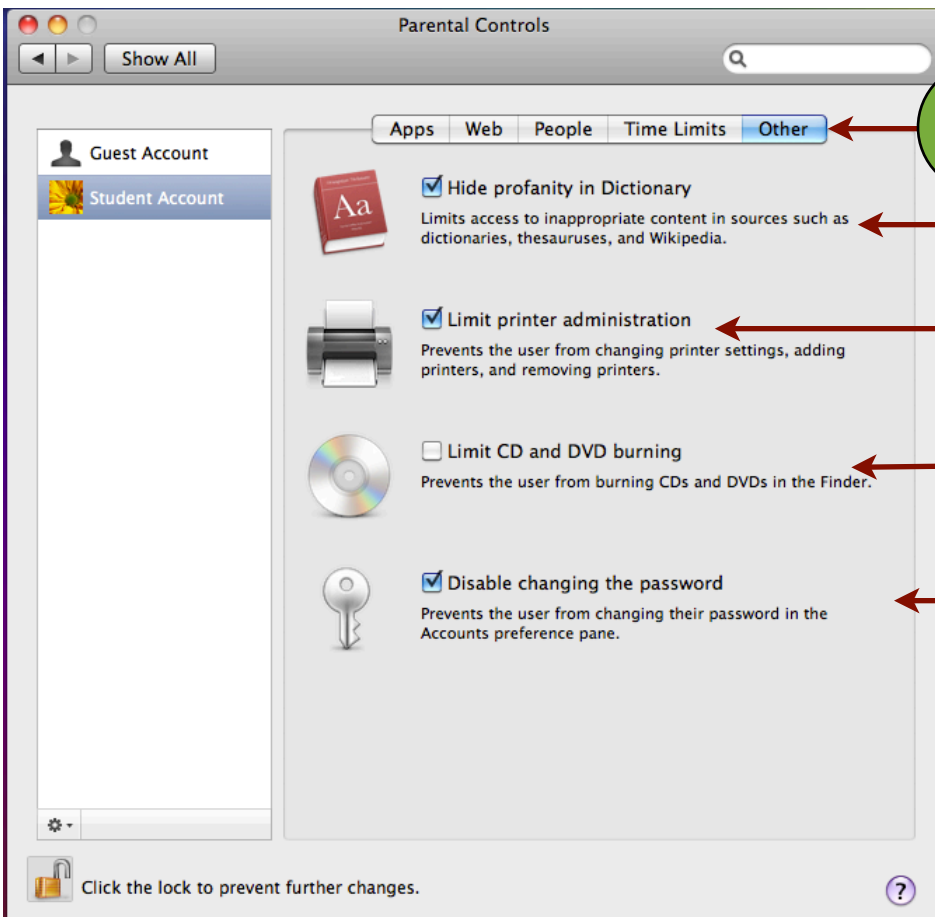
Parental Controls

Show All

Guest Account
Student Account

Apps | Web | People | Time Limits | Other

Aa

Hide profanity in Dictionary
Limits access to inappropriate content in sources such as dictionaries, thesauruses, and Wikipedia.

Limit printer administration
Prevents the user from changing printer settings, adding printers, and removing printers.

Limit CD and DVD burning
Prevents the user from burning CDs and DVDs in the Finder.

Disable changing the password
Prevents the user from changing their password in the Accounts preference pane.

Click the lock to prevent further changes.

?